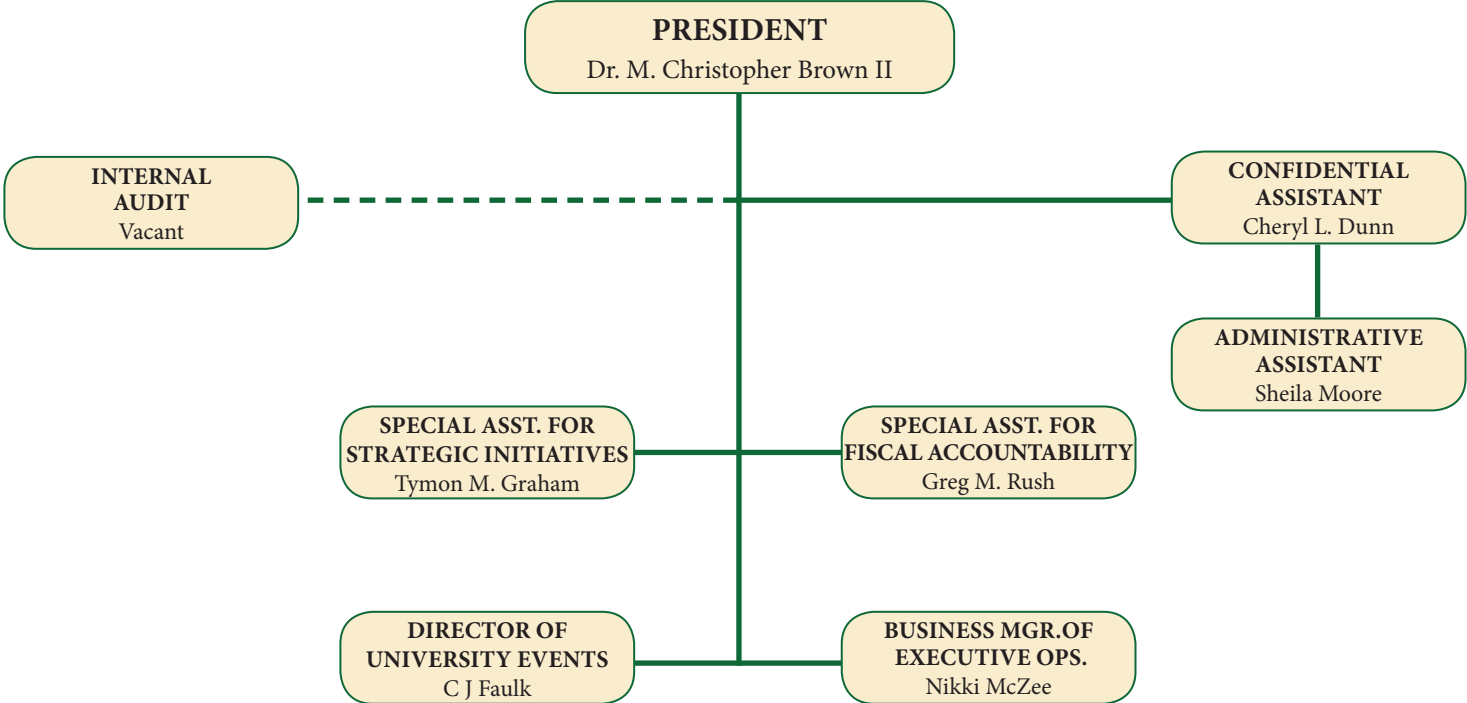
PRESIDENT
Dr. M. Christopher Brown II

INTERNAL AUDIT
Vacant

CONFIDENTIAL ASSISTANT
Cheryl L. Dunn

ADMINISTRATIVE ASSISTANT
Sheila Moore

SPECIAL ASST. FOR STRATEGIC INITIATIVES
Tymon M. Graham

SPECIAL ASST. FOR FISCAL ACCOUNTABILITY
Greg M. Rush

DIRECTOR OF UNIVERSITY EVENTS
C J Faulk

BUSINESS MGR.OF EXECUTIVE OPS.
Nikki McZee